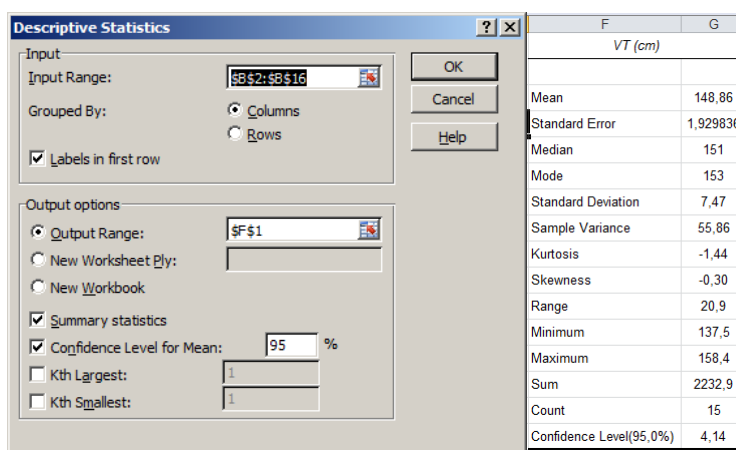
Descriptive Statistics ? X

Input
Input Range: $B$2:$B$16
Grouped By: Columns
Rows
Labels in first row

OK
Cancel
Help

Output options
Output Range: $F$1
New Worksheet Ply:
New Workbook
Summary statistics
Confidence Level for Mean: 95 %
Kth Largest: 1
Kth Smallest: 1

| F | G |
|---|---|
| VT (cm) | |
| | |
| Mean | 148,86 |
| Standard Error | 1,929836 |
| Median | 151 |
| Mode | 153 |
| Standard Deviation | 7,47 |
| Sample Variance | 55,86 |
| Kurtosis | -1,44 |
| Skewness | -0,30 |
| Range | 20,9 |
| Minimum | 137,5 |
| Maximum | 158,4 |
| Sum | 2232,9 |
| Count | 15 |
| Confidence Level(95,0%) | 4,14 |